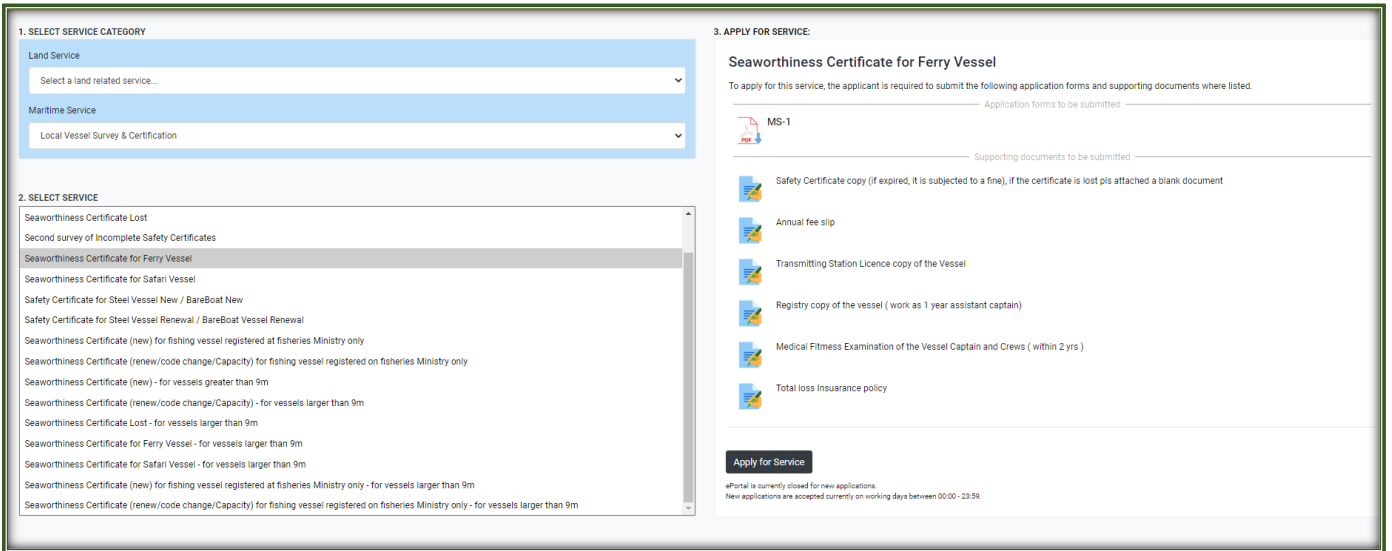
1. SELECT SERVICE CATEGORY

Land Service

Select a land related service...

Maritime Service

Local Vessel Survey & Certification

2. SELECT SERVICE

Seaworthiness Certificate Lost
Second survey of Incomplete Safety Certificates
Seaworthiness Certificate for Ferry Vessel
Seaworthiness Certificate for Safari Vessel
Safety Certificate for Steel Vessel New / BareBoat New
Safety Certificate for Steel Vessel Renewal / BareBoat Vessel Renewal
Seaworthiness Certificate (new) for fishing vessel registered at fisheries Ministry only
Seaworthiness Certificate (renew/code change/Capacity) for fishing vessel registered on fisheries Ministry only
Seaworthiness Certificate (new) - for vessels greater than 9m
Seaworthiness Certificate (renew/code change/Capacity) - for vessels larger than 9m
Seaworthiness Certificate Lost - for vessels larger than 9m
Seaworthiness Certificate for Ferry Vessel - for vessels larger than 9m
Seaworthiness Certificate for Safari Vessel - for vessels larger than 9m
Seaworthiness Certificate (new) for fishing vessel registered at fisheries Ministry only - for vessels larger than 9m
Seaworthiness Certificate (renew/code change/Capacity) for fishing vessel registered on fisheries Ministry only - for vessels larger than 9m

3. APPLY FOR SERVICE:

Seaworthiness Certificate for Ferry Vessel

To apply for this service, the applicant is required to submit the following application forms and supporting documents where listed.

Application forms to be submitted

PDF MS-1

Supporting documents to be submitted

Safety Certificate copy (if expired, it is subjected to a fine), if the certificate is lost pls attached a blank document

Annual fee slip

Transmitting Station Licence copy of the Vessel

Registry copy of the vessel ( work as 1 year assistant captain)

Medical Fitness Examination of the Vessel Captain and Crews ( within 2 yrs )

Total loss Insuarance policy

Apply for Service

ePortal is currently closed for new applications.
New applications are accepted currently on working days between 00:00 - 23:59.